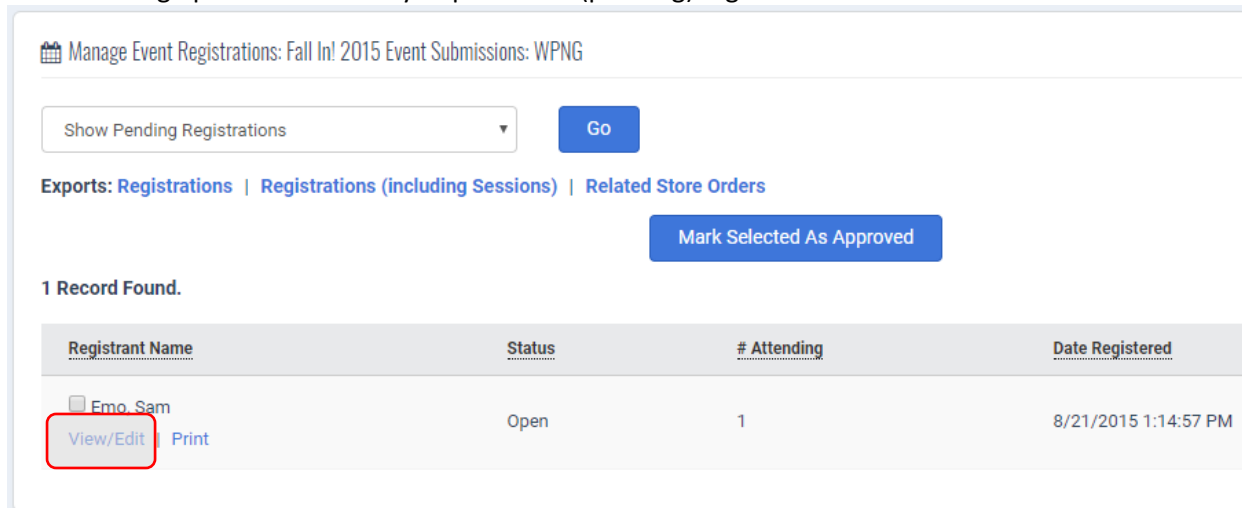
Manage Event Registrations: Fall In! 2015 Event Submissions: WPNG

Show Pending Registrations

Go

Exports: Registrations | Registrations (including Sessions) | Related Store Orders

Mark Selected As Approved

1 Record Found.

| Registrant Name | Status | # Attending | Date Registered |
|---|---|---|---|
| Emo, Sam View/Edit \| Print | Open | 1 | 8/21/2015 1:14:57 PM |